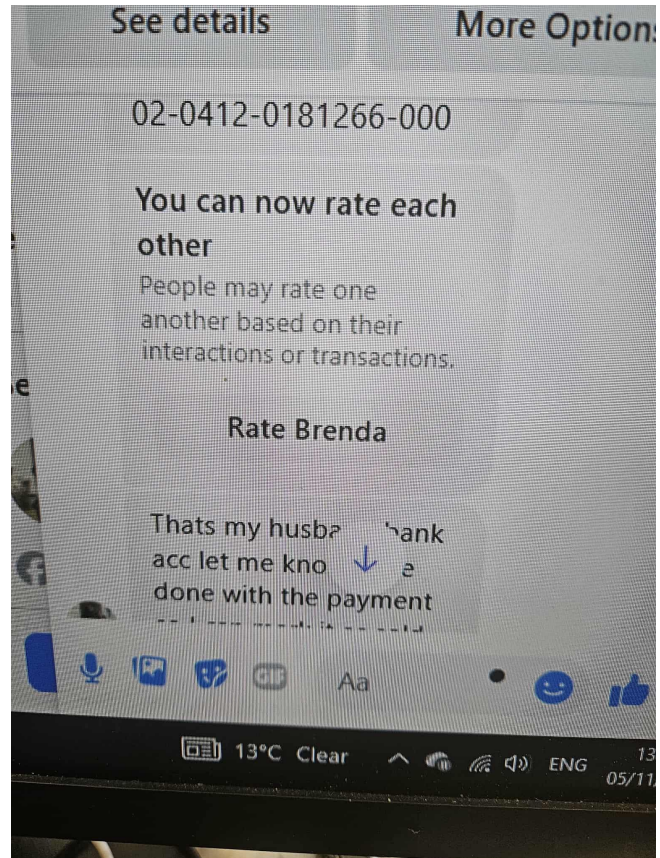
See details

More Option

02-0412-0181266-000

You can now rate each other

People may rate one another based on their interactions or transactions.

Rate Brenda

Thats my husb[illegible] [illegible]ank acc let me kno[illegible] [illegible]e done with the payment

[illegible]

GIF

Aa

13°C Clear

ENG

13

05/11